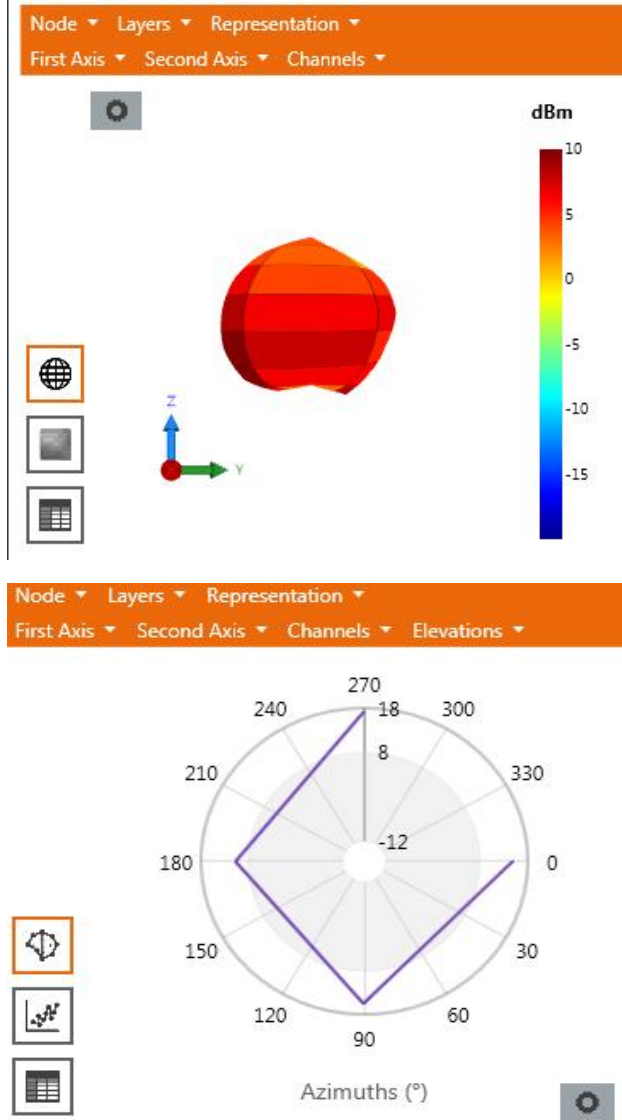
Node ▾ Layers ▾ Representation ▾
First Axis ▾ Second Axis ▾ Channels ▾

dBm
10
5
0
-5
-10
-15

z
y

Node ▾ Layers ▾ Representation ▾
First Axis ▾ Second Axis ▾ Channels ▾ Elevations ▾

270
18
240
300
8
210
330
-12
180
0
150
30
120
60
90

Azimuths (°)